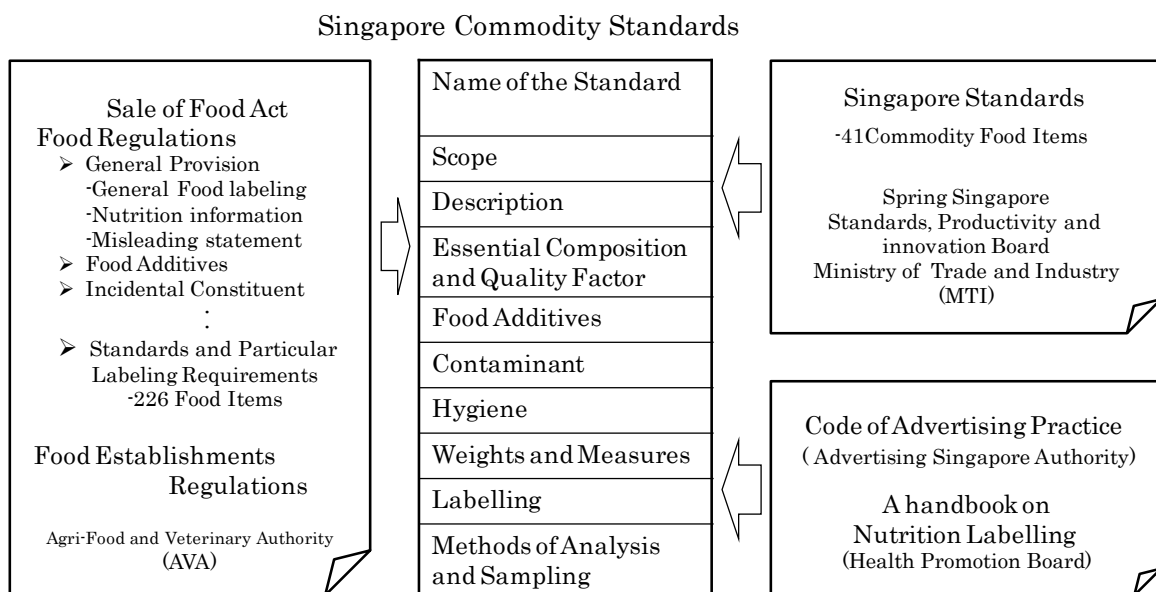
Singapore Commodity Standards

Sale of Food Act
Food Regulations
➢ General Provision
-General Food labeling
-Nutrition information
-Misleading statement
➢ Food Additives
➢ Incidental Constituent
⋮
➢ Standards and Particular Labeling Requirements
-226 Food Items

Food Establishments Regulations

Agri-Food and Veterinary Authority (AVA)

| Name of the Standard |
|---|
| Scope |
| Description |
| Essential Composition and Quality Factor |
| Food Additives |
| Contaminant |
| Hygiene |
| Weights and Measures |
| Labelling |
| Methods of Analysis and Sampling |

Singapore Standards
-41Commodity Food Items

Spring Singapore
Standards, Productivity and innovation Board
Ministry of Trade and Industry
(MTI)

Code of Advertising Practice
( Advertising Singapore Authority)

A handbook on Nutrition Labelling
(Health Promotion Board)